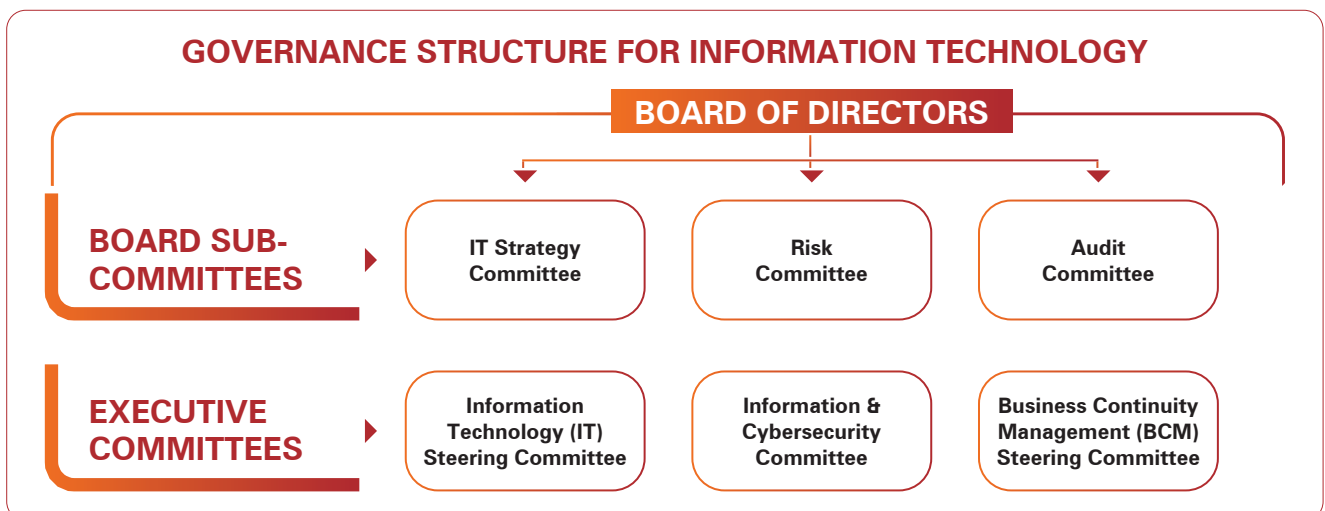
GOVERNANCE STRUCTURE FOR INFORMATION TECHNOLOGY

BOARD OF DIRECTORS

BOARD SUB-COMMITTEES

IT Strategy Committee

Risk Committee

Audit Committee

EXECUTIVE COMMITTEES

Information Technology (IT) Steering Committee

Information & Cybersecurity Committee

Business Continuity Management (BCM) Steering Committee